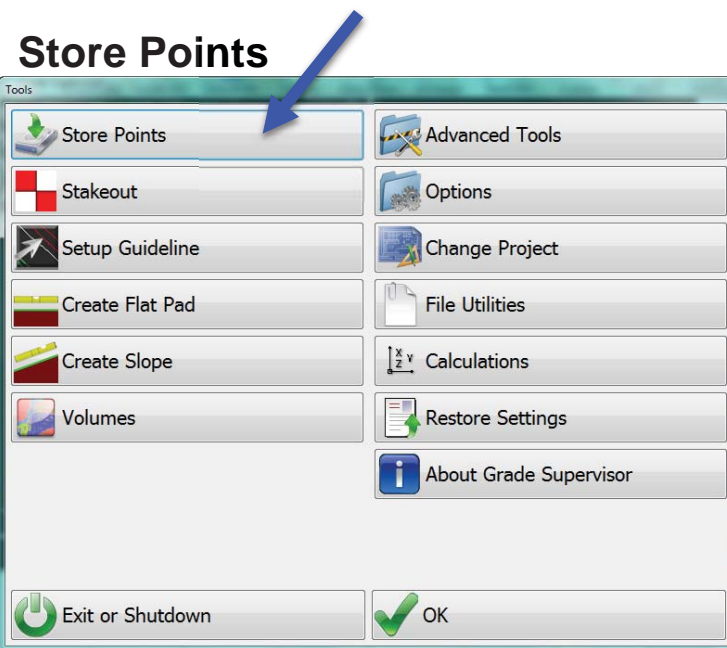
Store Points

Tools

Store Points

Stakeout

Setup Guideline

Create Flat Pad

Create Slope

Volumes

Advanced Tools

Options

Change Project

File Utilities

Calculations

Restore Settings

About Grade Supervisor

Exit or Shutdown

OK